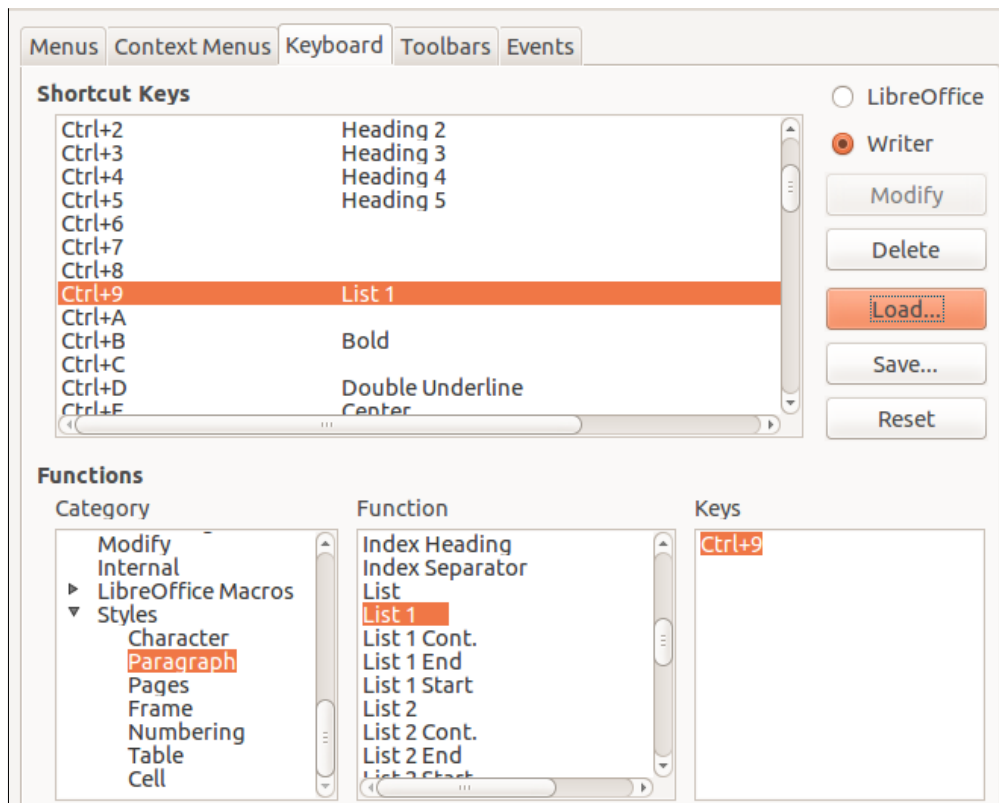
Menus | Context Menus | Keyboard | Toolbars | Events

Shortcut Keys

| | |
|---|---|
| Ctrl+2 | Heading 2 |
| Ctrl+3 | Heading 3 |
| Ctrl+4 | Heading 4 |
| Ctrl+5 | Heading 5 |
| Ctrl+6 | |
| Ctrl+7 | |
| Ctrl+8 | |
| Ctrl+9 | List 1 |
| Ctrl+A | |
| Ctrl+B | Bold |
| Ctrl+C | |
| Ctrl+D | Double Underline |
| Ctrl+E | Center |

LibreOffice
Writer
Modify
Delete
Load...
Save...
Reset

Functions

Category
Modify
Internal
LibreOffice Macros
Styles
Character
Paragraph
Pages
Frame
Numbering
Table
Cell

Function
Index Heading
Index Separator
List
List 1
List 1 Cont.
List 1 End
List 1 Start
List 2
List 2 Cont.
List 2 End
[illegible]

Keys
Ctrl+9